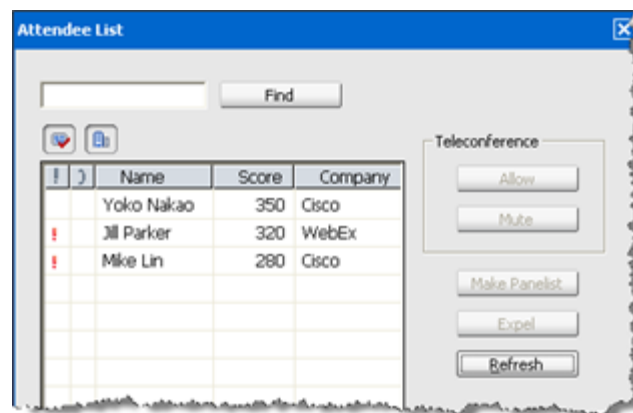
Attendee List

Find

| ! | ) | Name | Score | Company |
|---|---|---|---|---|
| | | Yoko Nakao | 350 | Cisco |
| ! | | Jill Parker | 320 | WebEx |
| ! | | Mike Lin | 280 | Cisco |

Teleconference

Allow

Mute

Make Panelist

Expel

Refresh